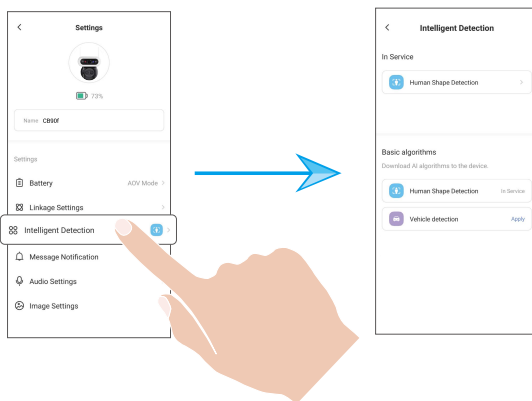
<
Settings

73%

Name CB90F

Settings

Battery AOV Mode >

Linkage Settings >

Intelligent Detection >

Message Notification

Audio Settings

Image Settings

<
Intelligent Detection

In Service

Human Shape Detection >

Basic algorithms

Download AI algorithms to the device.

Human Shape Detection In Service

Vehicle detection Apply